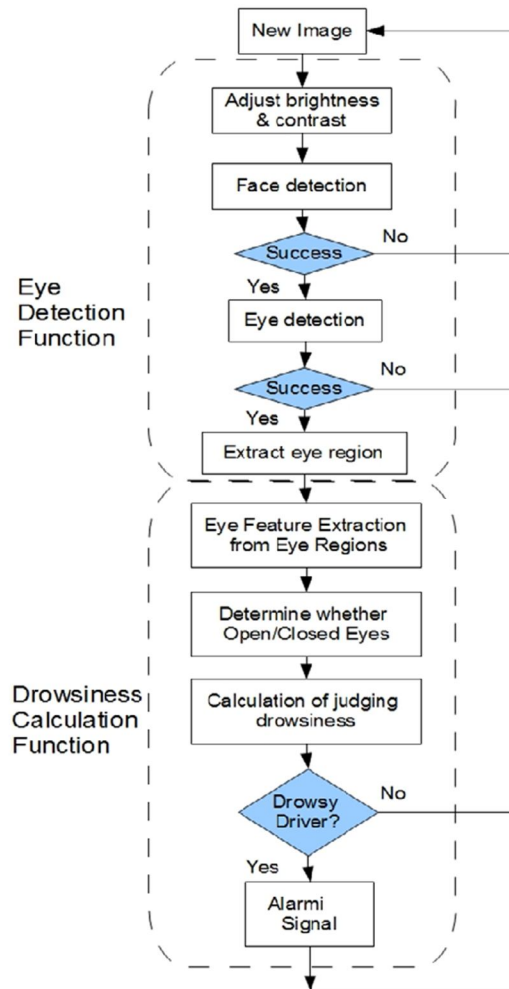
New Image

Eye Detection Function

Adjust brightness & contrast

Face detection

Success

No

Yes

Eye detection

Success

No

Yes

Extract eye region

Drowsiness Calculation Function

Eye Feature Extraction from Eye Regions

Determine whether Open/Closed Eyes

Calculation of judging drowsiness

Drowsy Driver?

No

Yes

Alarmi Signal